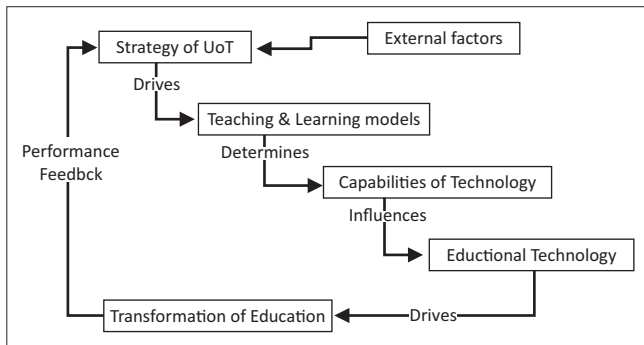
Strategy of UoT

External factors

Drives

Teaching & Learning models

Determines

Capabilities of Technology

Influences

Eductional Technology

Drives

Transformation of Education

Performance Feedbck